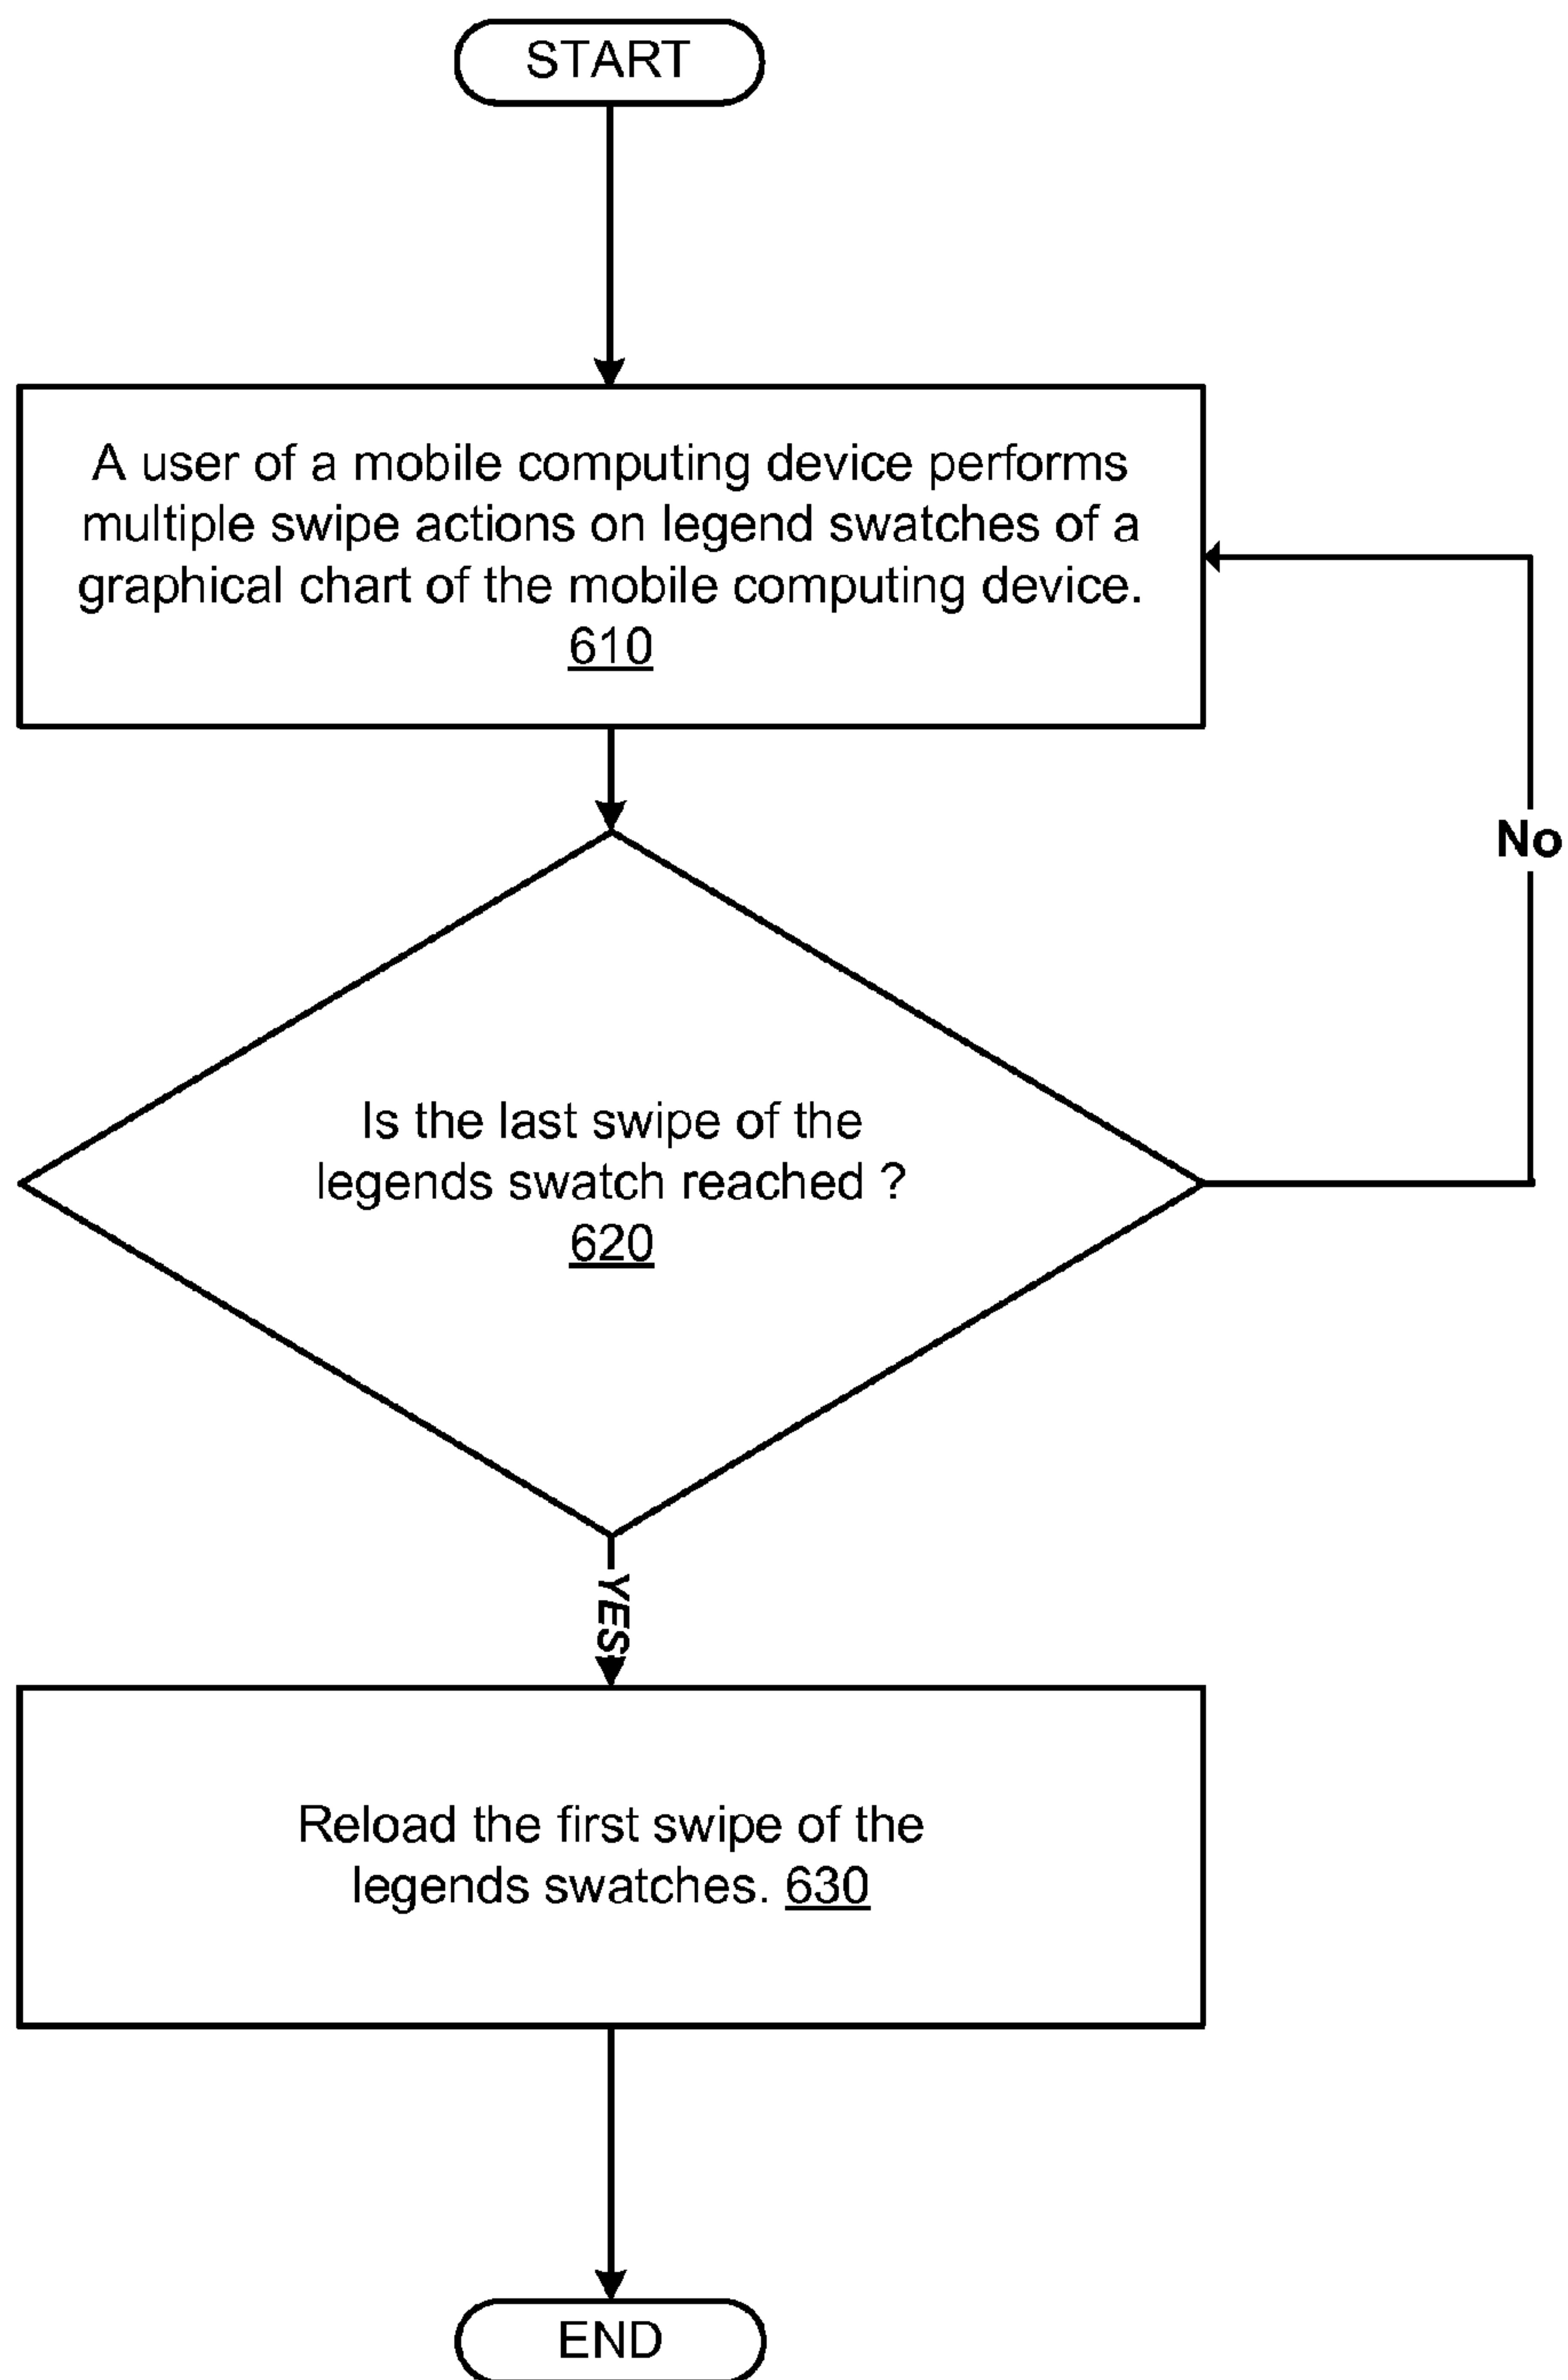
START

A user of a mobile computing device performs multiple swipe actions on legend swatches of a graphical chart of the mobile computing device. 610

No

Is the last swipe of the legends swatch reached ? 620

YES

Reload the first swipe of the legends swatches. 630

END